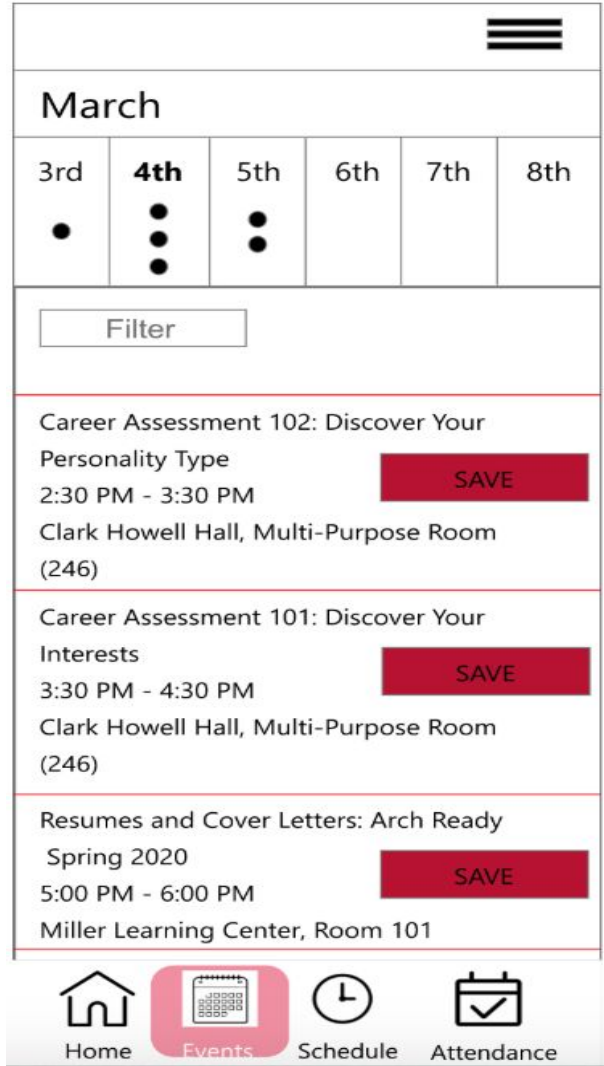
March

| 3rd | **4th** | 5th | 6th | 7th | 8th |
|---|---|---|---|---|---|

Filter

Career Assessment 102: Discover Your Personality Type
2:30 PM - 3:30 PM
Clark Howell Hall, Multi-Purpose Room (246)
SAVE

Career Assessment 101: Discover Your Interests
3:30 PM - 4:30 PM
Clark Howell Hall, Multi-Purpose Room (246)
SAVE

Resumes and Cover Letters: Arch Ready Spring 2020
5:00 PM - 6:00 PM
Miller Learning Center, Room 101
SAVE

Home Events Schedule Attendance